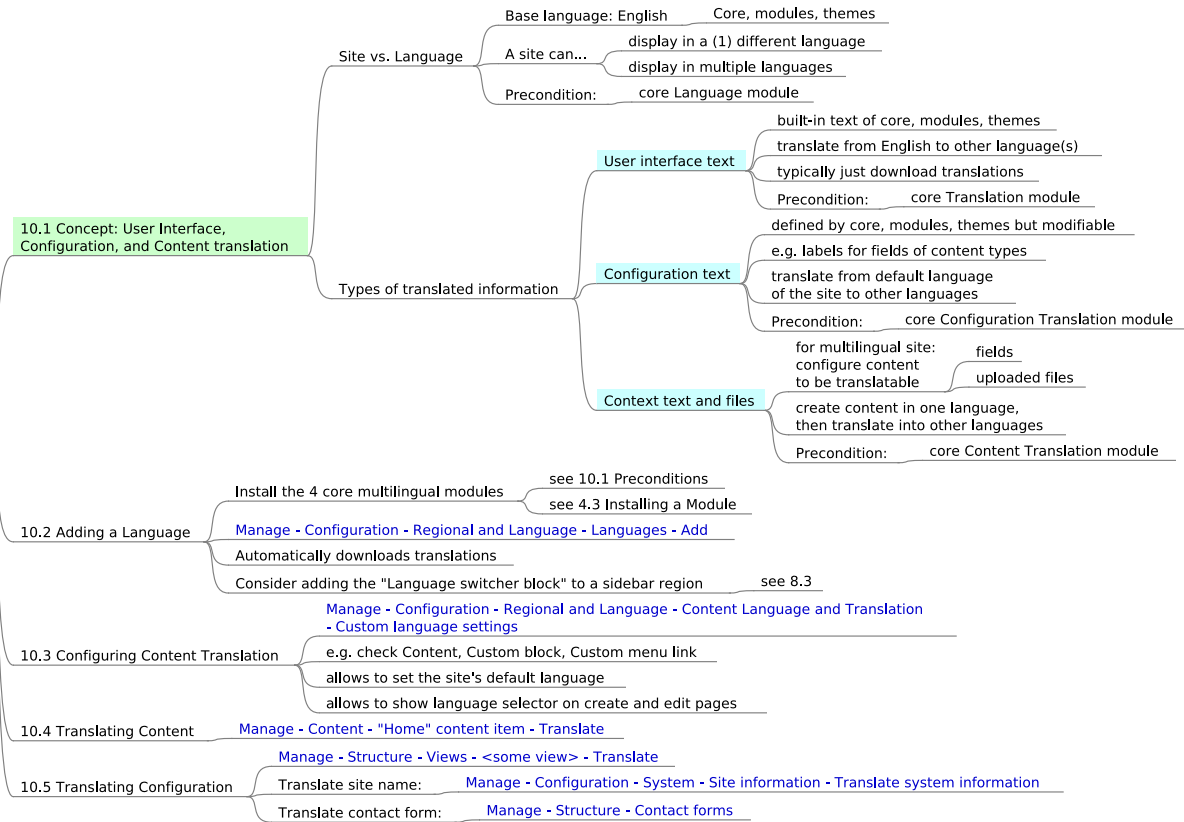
10.1 Concept: User Interface, Configuration, and Content translation

Site vs. Language

Base language: English

Core, modules, themes

A site can...

display in a (1) different language

display in multiple languages

Precondition:

core Language module

Types of translated information

User interface text

built-in text of core, modules, themes

translate from English to other language(s)

typically just download translations

Precondition:

core Translation module

Configuration text

defined by core, modules, themes but modifiable

e.g. labels for fields of content types

translate from default language of the site to other languages

Precondition:

core Configuration Translation module

Context text and files

for multilingual site: configure content to be translatable

fields

uploaded files

create content in one language, then translate into other languages

Precondition:

core Content Translation module

10.2 Adding a Language

Install the 4 core multilingual modules

see 10.1 Preconditions

see 4.3 Installing a Module

Manage - Configuration - Regional and Language - Languages - Add

Automatically downloads translations

Consider adding the "Language switcher block" to a sidebar region

see 8.3

10.3 Configuring Content Translation

Manage - Configuration - Regional and Language - Content Language and Translation - Custom language settings

e.g. check Content, Custom block, Custom menu link

allows to set the site's default language

allows to show language selector on create and edit pages

10.4 Translating Content

Manage - Content - "Home" content item - Translate

10.5 Translating Configuration

Manage - Structure - Views - <some view> - Translate

Translate site name:

Manage - Configuration - System - Site information - Translate system information

Translate contact form:

Manage - Structure - Contact forms